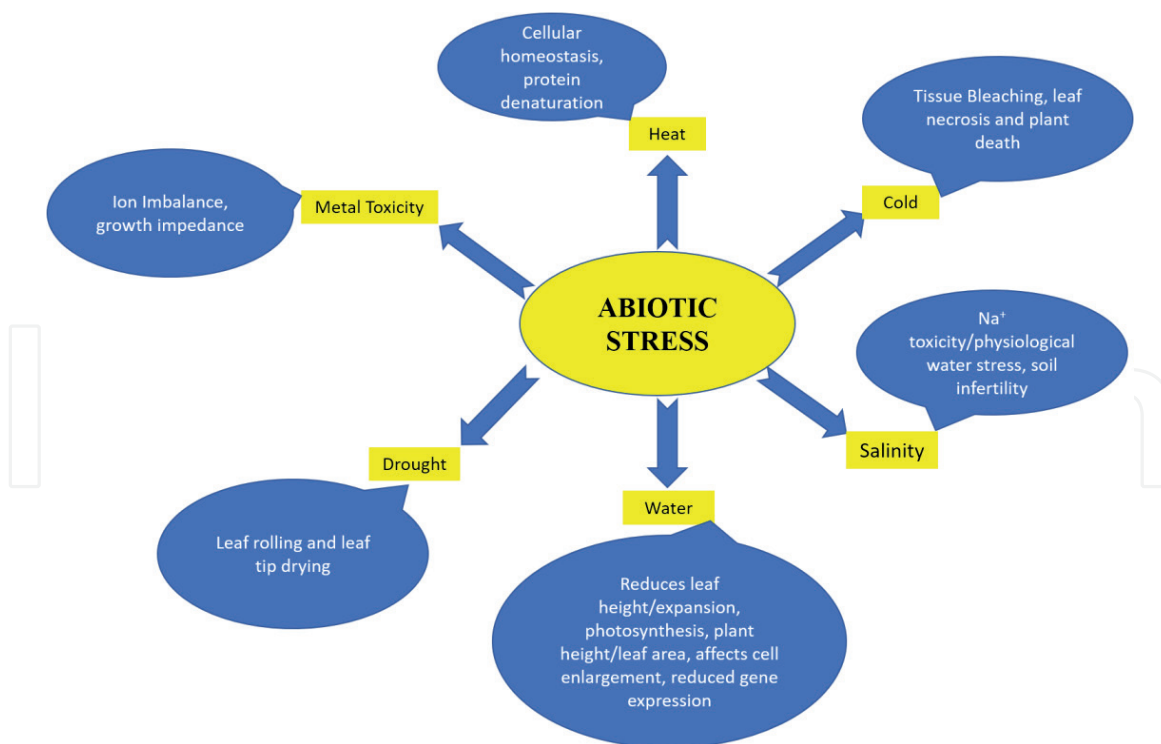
Cellular homeostasis, protein denaturation

Heat

Tissue Bleaching, leaf necrosis and plant death

Cold

Ion Imbalance, growth impedance

Metal Toxicity

ABIOTIC STRESS

$Na^+$ toxicity/physiological water stress, soil infertility

Salinity

Drought

Leaf rolling and leaf tip drying

Water

Reduces leaf height/expansion, photosynthesis, plant height/leaf area, affects cell enlargement, reduced gene expression